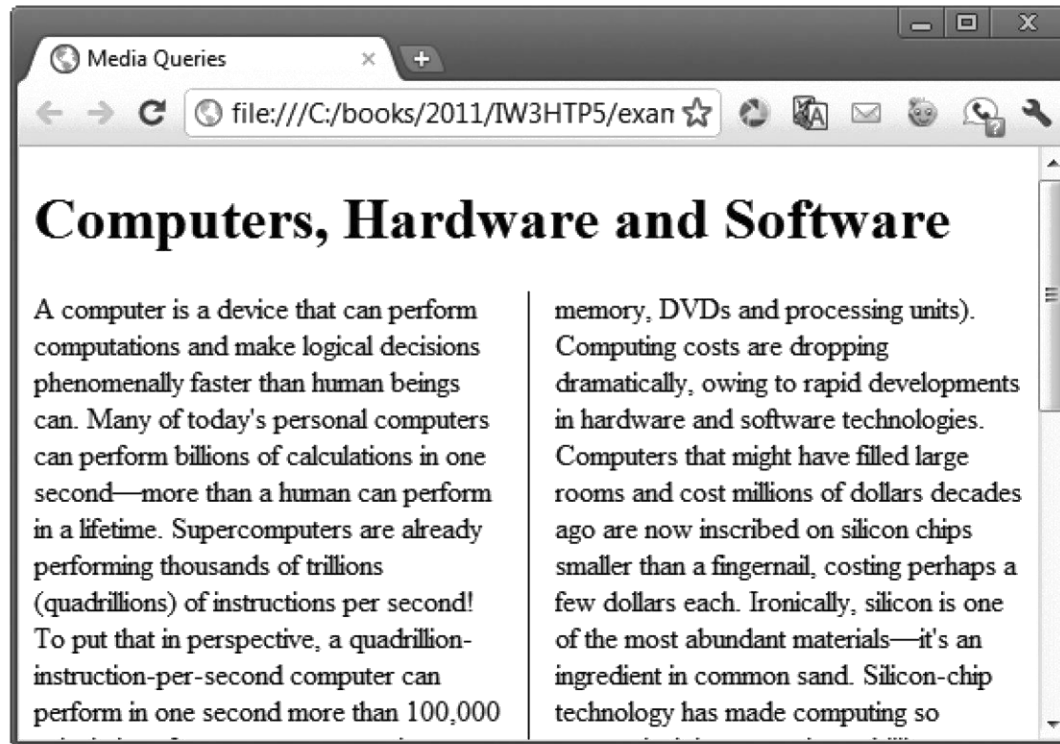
Media Queries

file:///C:/books/2011/IW3HTP5/exan

# Computers, Hardware and Software

A computer is a device that can perform computations and make logical decisions phenomenally faster than human beings can. Many of today's personal computers can perform billions of calculations in one second—more than a human can perform in a lifetime. Supercomputers are already performing thousands of trillions (quadrillions) of instructions per second! To put that in perspective, a quadrillion-instruction-per-second computer can perform in one second more than 100,000 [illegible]

memory, DVDs and processing units). Computing costs are dropping dramatically, owing to rapid developments in hardware and software technologies. Computers that might have filled large rooms and cost millions of dollars decades ago are now inscribed on silicon chips smaller than a fingernail, costing perhaps a few dollars each. Ironically, silicon is one of the most abundant materials—it's an ingredient in common sand. Silicon-chip technology has made computing so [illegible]